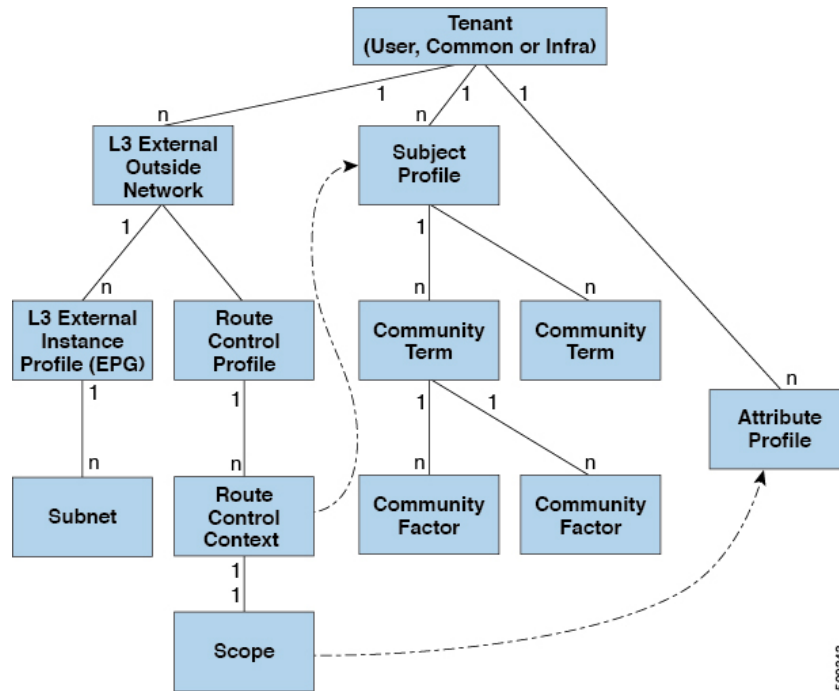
Tenant
(User, Common or Infra)

n
1
1
1

L3 External
Outside
Network

Subject
Profile

1
1

n
n
n
n

L3 External
Instance
Profile (EPG)

Route
Control
Profile

Community
Term

Community
Term

n

Attribute
Profile

1
1
1
1

n
n
n
n

Subnet

Route
Control
Context

Community
Factor

Community
Factor

1
1

Scope

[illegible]